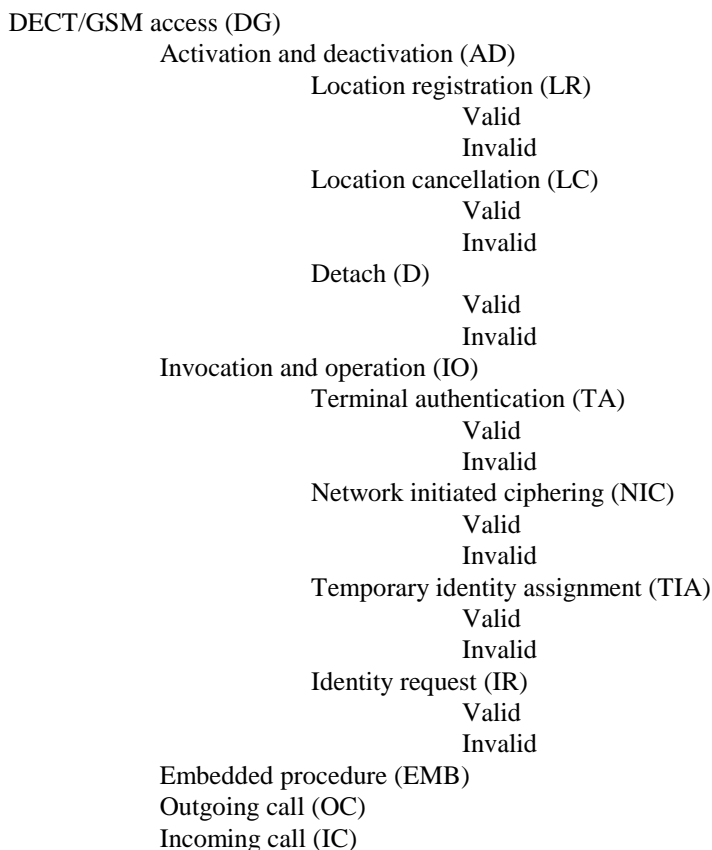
DECT/GSM access (DG)

Activation and deactivation (AD)

Location registration (LR)

Valid

Invalid

Location cancellation (LC)

Valid

Invalid

Detach (D)

Valid

Invalid

Invocation and operation (IO)

Terminal authentication (TA)

Valid

Invalid

Network initiated ciphering (NIC)

Valid

Invalid

Temporary identity assignment (TIA)

Valid

Invalid

Identity request (IR)

Valid

Invalid

Embedded procedure (EMB)

Outgoing call (OC)

Incoming call (IC)